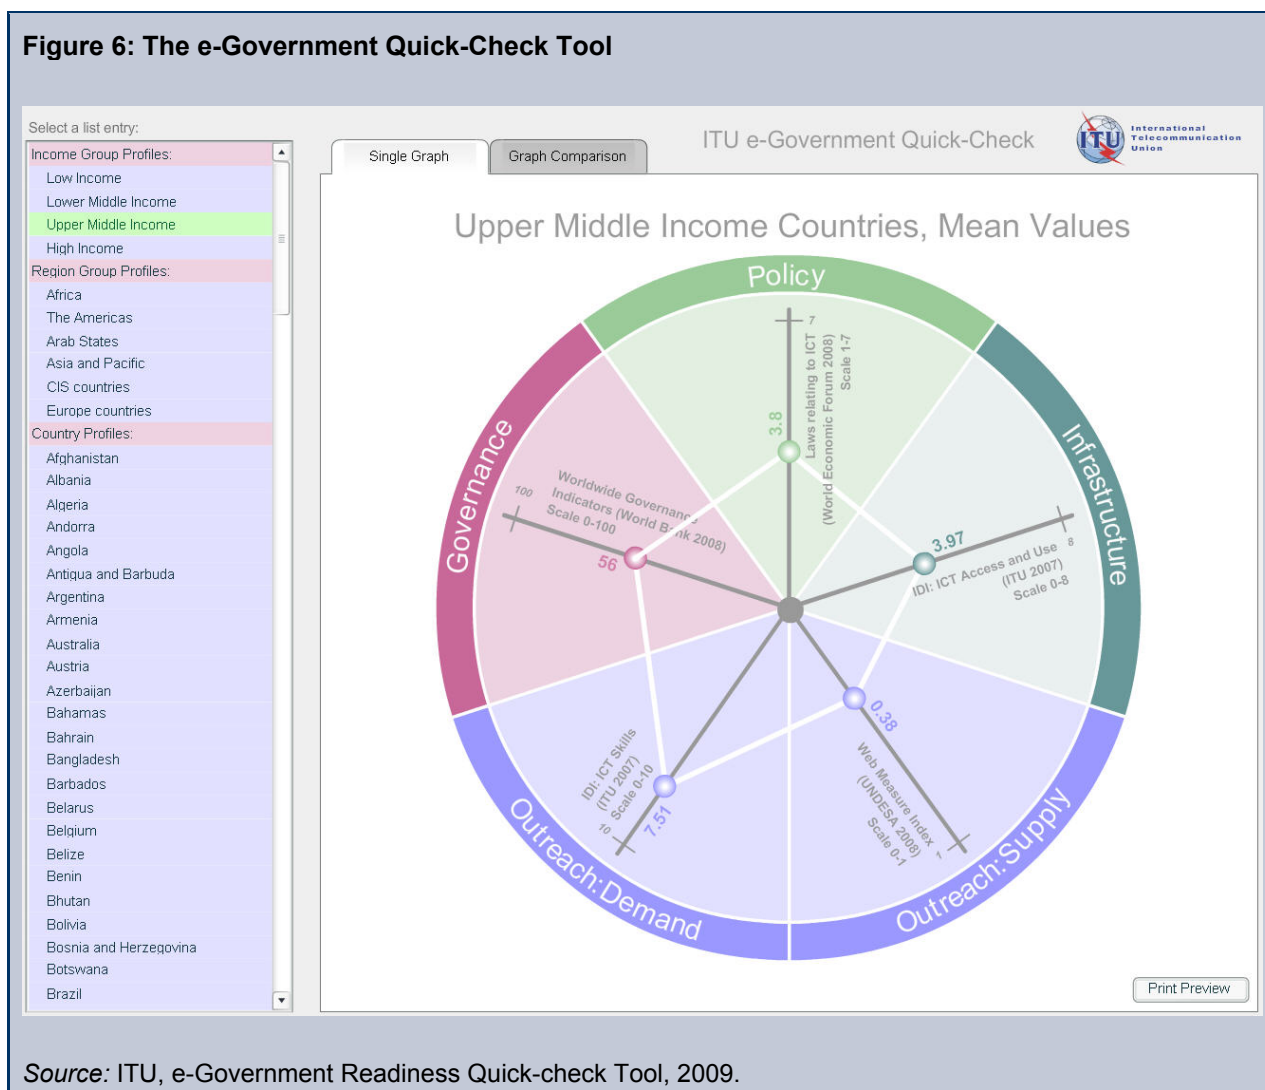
**Figure 6: The e-Government Quick-Check Tool**

Select a list entry:

Income Group Profiles:
Low Income
Lower Middle Income
Upper Middle Income
High Income
Region Group Profiles:
Africa
The Americas
Arab States
Asia and Pacific
CIS countries
Europe countries
Country Profiles:
Afghanistan
Albania
Algeria
Andorra
Angola
Antigua and Barbuda
Argentina
Armenia
Australia
Austria
Azerbaijan
Bahamas
Bahrain
Bangladesh
Barbados
Belarus
Belgium
Belize
Benin
Bhutan
Bolivia
Bosnia and Herzegovina
Botswana
Brazil

Single Graph | Graph Comparison

ITU e-Government Quick-Check

ITU International Telecommunication Union

Upper Middle Income Countries, Mean Values

Policy
Infrastructure
Outreach:Supply
Outreach:Demand
Governance

Laws relating to ICT (World Economic Forum 2008) Scale 1-7
7
3.8

IDI: ICT Access and Use (ITU 2007) Scale 0-8
8
3.97

Web Measure Index (UNDESA 2008) Scale 0-1
1
0.38

IDI: ICT Skills (ITU 2007) Scale 0-10
10
7.51

Worldwide Governance Indicators (World Bank 2008) Scale 0-100
100
56

Print Preview

*Source:* ITU, e-Government Readiness Quick-check Tool, 2009.